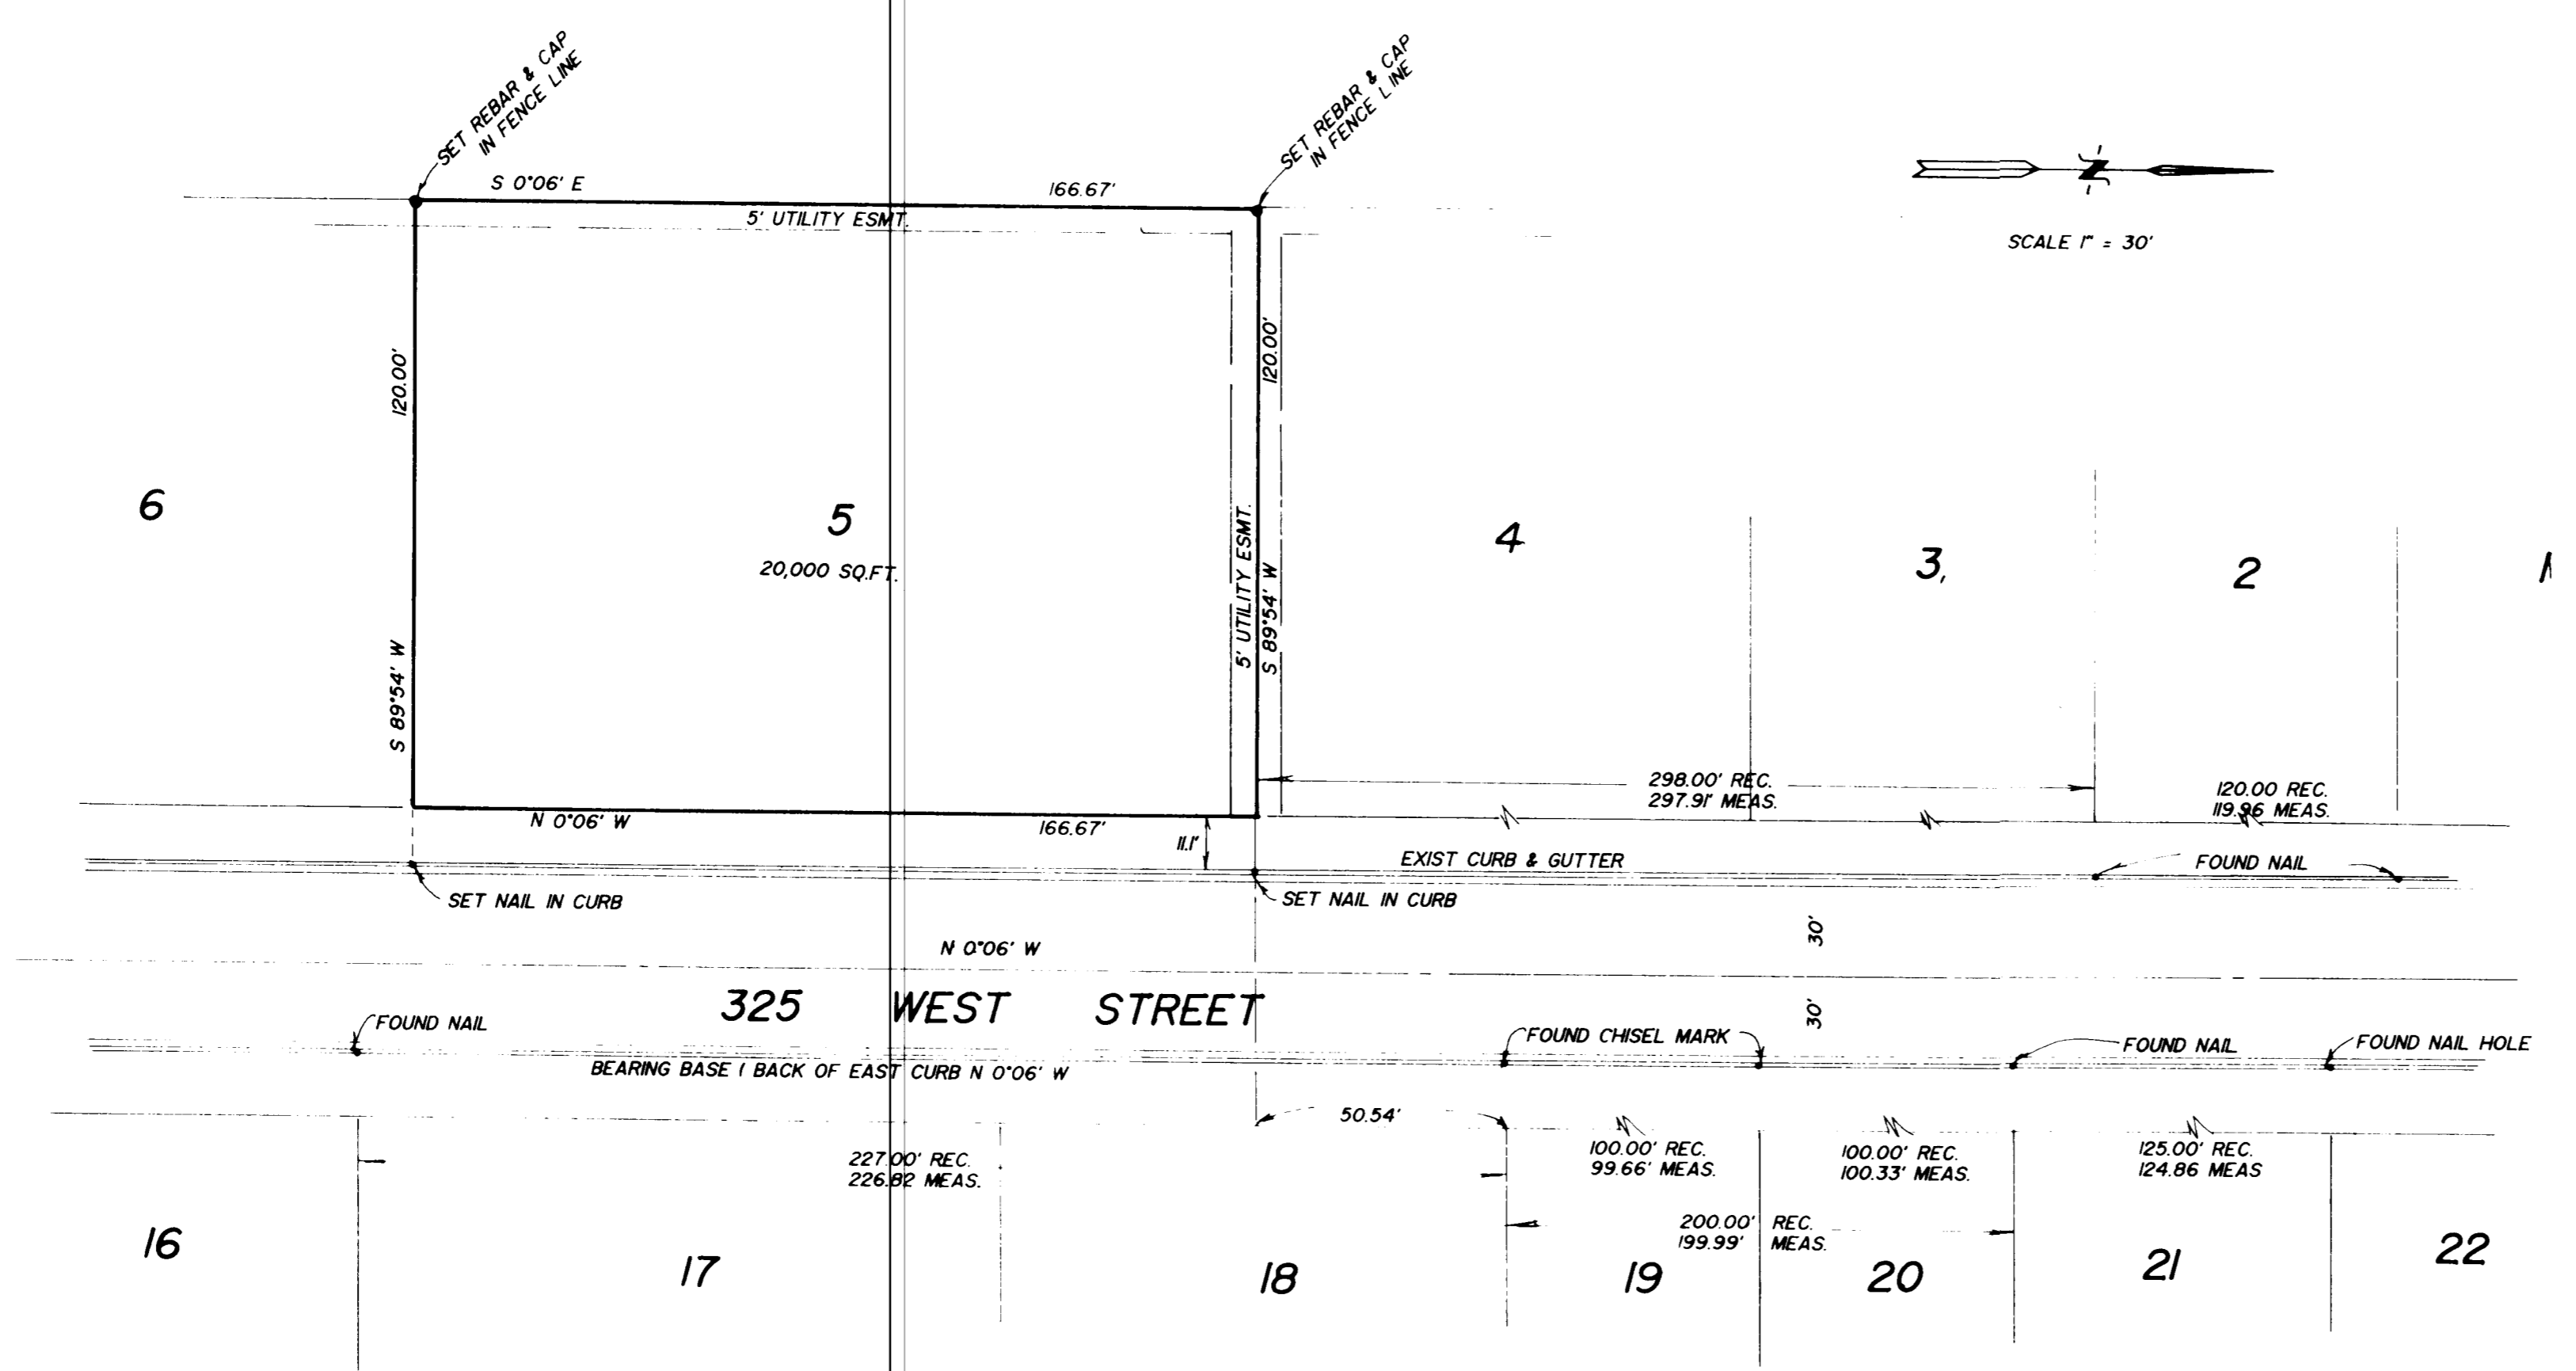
SET REBAR & CAP IN FENCE LINE

SET REBAR & CAP IN FENCE LINE

Z

SCALE 1" = 30'

S 0°06' E

166.67'

5' UTILITY ESMT.

120.00'

120.00'

6

5

20,000 SQ.FT.

5' UTILITY ESMT.

S 89°54' W

4

3,

2

1

S 89°54' W

298.00' REC.
297.91' MEAS.

120.00 REC.
119.96 MEAS.

N 0°06' W

166.67'

11.1'

EXIST CURB & GUTTER

FOUND NAIL

SET NAIL IN CURB

SET NAIL IN CURB

N 0°06' W

30'

325 WEST STREET

30'

FOUND NAIL

FOUND CHISEL MARK

FOUND NAIL

FOUND NAIL HOLE

BEARING BASE / BACK OF EAST CURB N 0°06' W

50.54'

227.00' REC.
226.82 MEAS.

100.00' REC.
99.66' MEAS.

100.00' REC.
100.33' MEAS.

125.00' REC.
124.86 MEAS

200.00' REC.
199.99' MEAS.

16

17

18

19

20

21

22